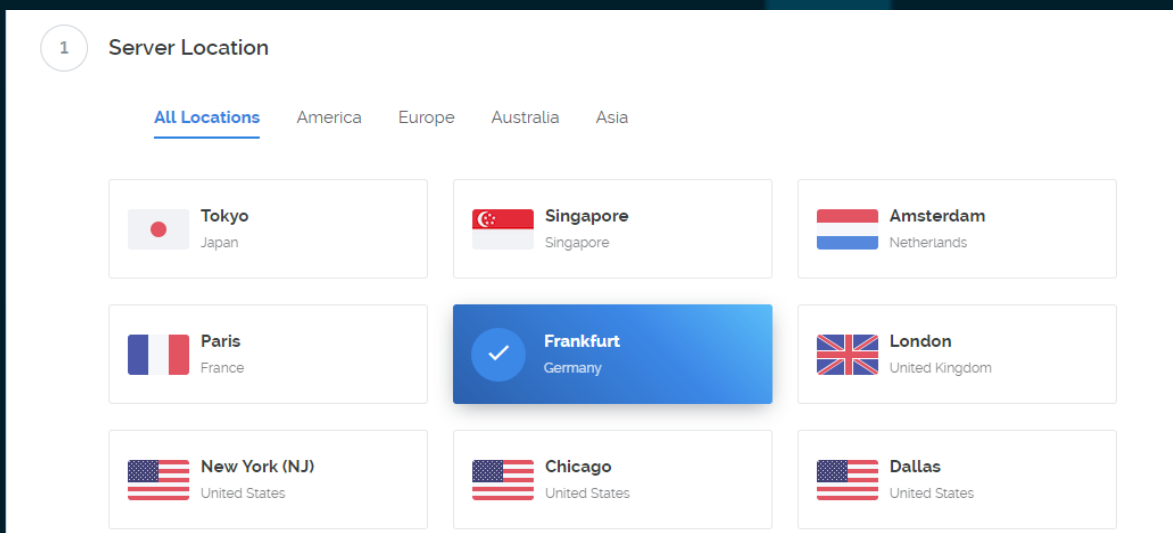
1 Server Location

All Locations America Europe Australia Asia

Tokyo
Japan

Singapore
Singapore

Amsterdam
Netherlands

Paris
France

Frankfurt
Germany

London
United Kingdom

New York (NJ)
United States

Chicago
United States

Dallas
United States